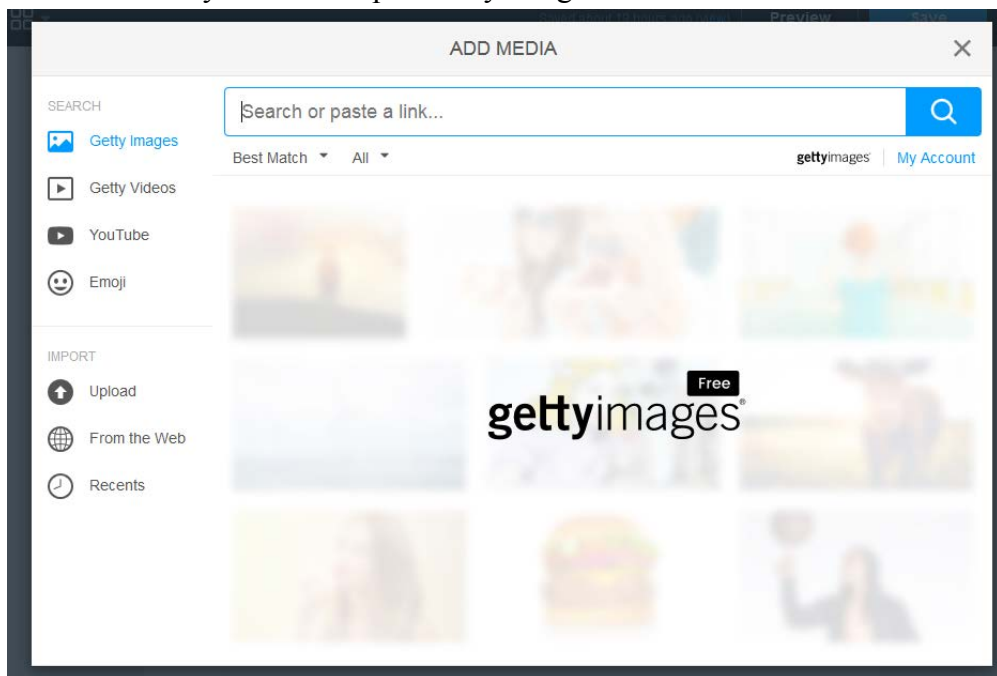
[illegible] Preview Save

ADD MEDIA

×

SEARCH

Getty Images

Getty Videos

YouTube

Emoji

IMPORT

Upload

From the Web

Recents

Search or paste a link...

Best Match All

gettyimages My Account

Free

gettyimages®